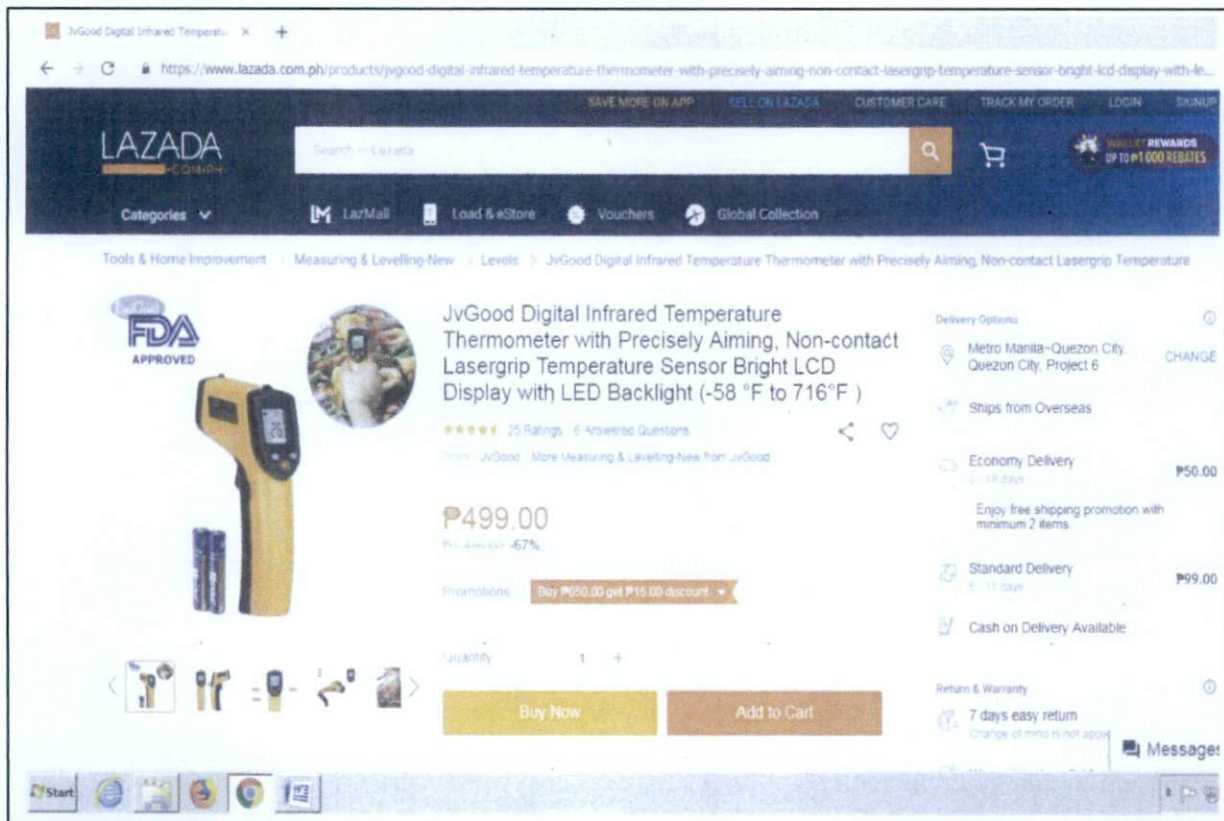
JvGood Digital Infrared Temperatu ×

https://www.lazada.com.ph/products/jvgood-digital-infrared-temperature-thermometer-with-precisely-aiming-non-contact-lasergrip-temperature-sensor-bright-lcd-display-with-le...

SAVE MORE ON APP SELL ON LAZADA CUSTOMER CARE TRACK MY ORDER LOGIN SIGNUP

LAZADA .COM.PH

Search in Lazada

WALLET REWARDS UP TO ₱1000 REBATES

Categories LazMall Load & eStore Vouchers Global Collection

Tools & Home Improvement > Measuring & Levelling-New > Levels > JvGood Digital Infrared Temperature Thermometer with Precisely Aiming, Non-contact Lasergrip Temperature

FDA APPROVED

JvGood Digital Infrared Temperature Thermometer with Precisely Aiming, Non-contact Lasergrip Temperature Sensor Bright LCD Display with LED Backlight (-58 °F to 716°F )

25 Ratings | 6 Answered Questions

Brand: JvGood | More Measuring & Levelling-New from JvGood

₱499.00

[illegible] -67%

Promotions Buy ₱650.00 get ₱15.00 discount

Quantity 1 +

Buy Now Add to Cart

Delivery Options

Metro Manila~Quezon City, Quezon City, Project 6 CHANGE

Ships from Overseas

Economy Delivery ₱50.00
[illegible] days

Enjoy free shipping promotion with minimum 2 items

Standard Delivery ₱99.00
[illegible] days

Cash on Delivery Available

Return & Warranty

7 days easy return
Change of mind is not applic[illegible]

Messages

Start